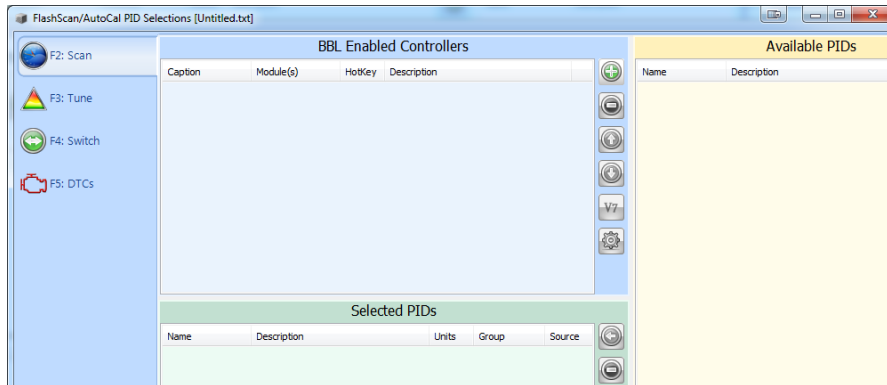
FlashScan/AutoCal PID Selections [Untitled.txt]

F2: Scan
F3: Tune
F4: Switch
F5: DTCs

BBL Enabled Controllers

| Caption | Module(s) | HotKey | Description |
|---|---|---|---|

V7

Available PIDs

| Name | Description |
|---|---|

Selected PIDs

| Name | Description | Units | Group | Source |
|---|---|---|---|---|